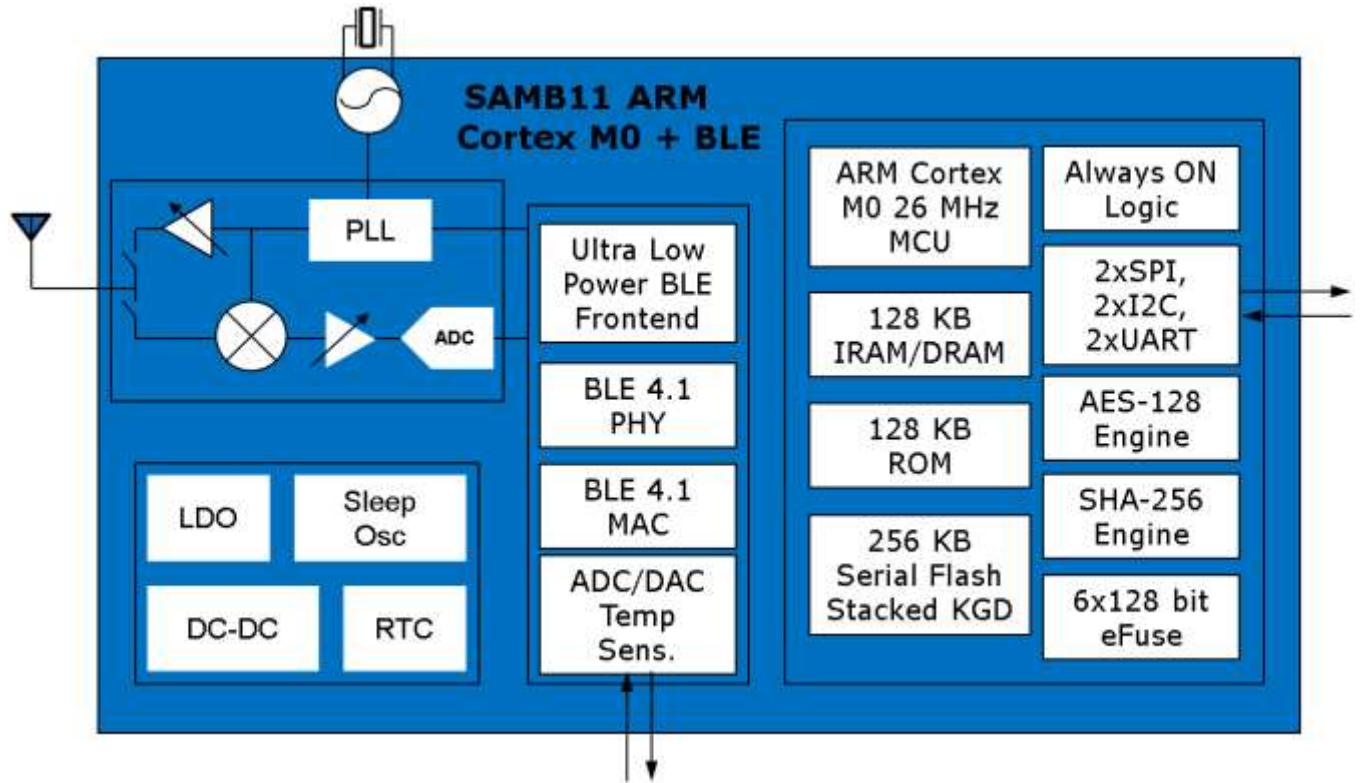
SAMB11 ARM Cortex M0 + BLE

PLL

ADC

LDO

Sleep Osc

DC-DC

RTC

Ultra Low Power BLE Frontend

BLE 4.1 PHY

BLE 4.1 MAC

ADC/DAC Temp Sens.

ARM Cortex M0 26 MHz MCU

128 KB IRAM/DRAM

128 KB ROM

256 KB Serial Flash Stacked KGD

Always ON Logic

2xSPI, 2xI2C, 2xUART

AES-128 Engine

SHA-256 Engine

6x128 bit eFuse